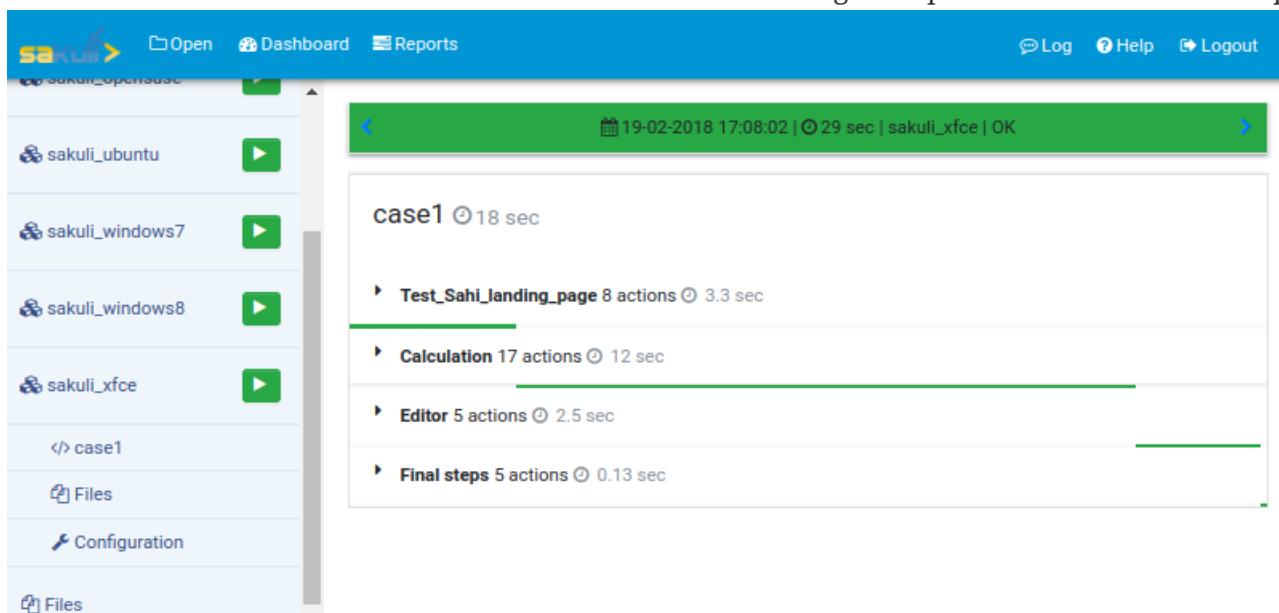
sakuli Open Dashboard Reports Log Help Logout

sakuli_opensuse

sakuli_ubuntu

sakuli_windows7

sakuli_windows8

sakuli_xfce

</> case1

Files

Configuration

Files

19-02-2018 17:08:02 | 29 sec | sakuli_xfce | OK

case1 18 sec

Test_Sahi_landing_page 8 actions 3.3 sec

Calculation 17 actions 12 sec

Editor 5 actions 2.5 sec

Final steps 5 actions 0.13 sec